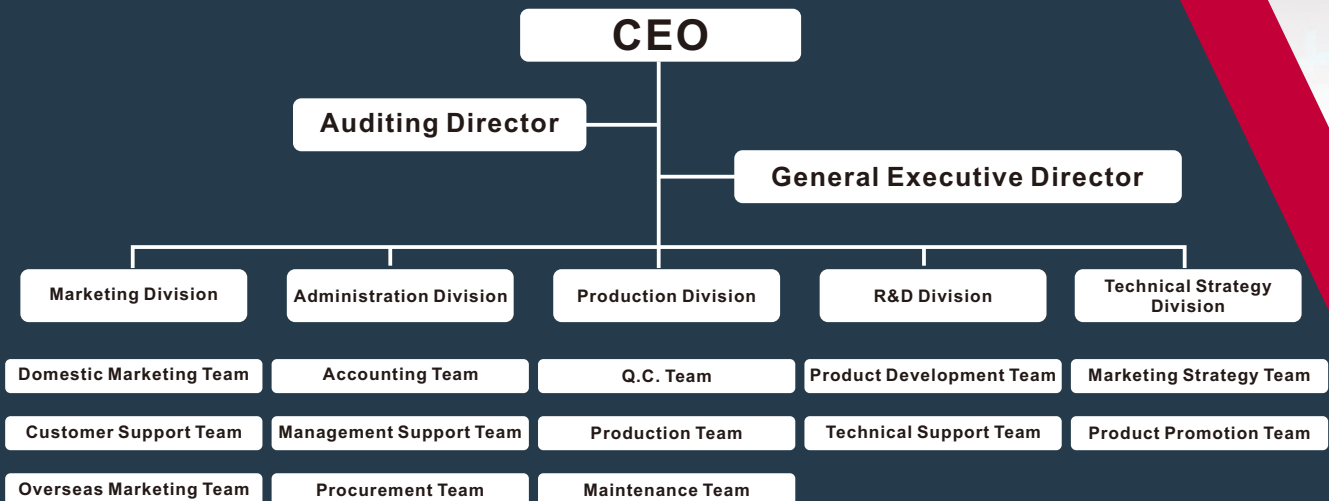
CEO

Auditing Director

General Executive Director

Marketing Division

Domestic Marketing Team

Customer Support Team

Overseas Marketing Team

Administration Division

Accounting Team

Management Support Team

Procurement Team

Production Division

Q.C. Team

Production Team

Maintenance Team

R&D Division

Product Development Team

Technical Support Team

Technical Strategy Division

Marketing Strategy Team

Product Promotion Team